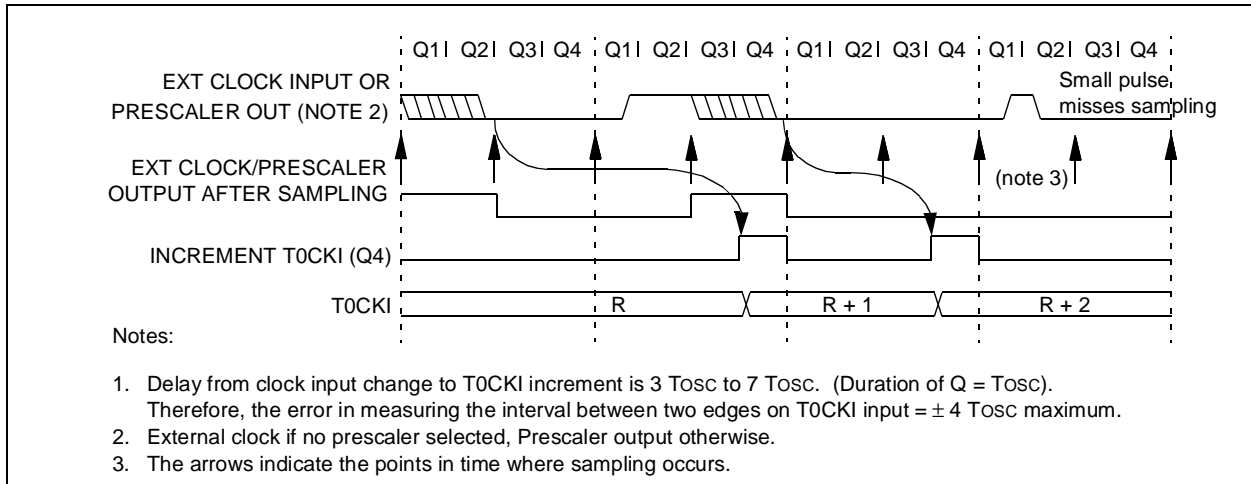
Q1 Q2 Q3 Q4 Q1 Q2 Q3 Q4 Q1 Q2 Q3 Q4 Q1 Q2 Q3 Q4

EXT CLOCK INPUT OR PRESCALER OUT (NOTE 2)

Small pulse misses sampling

EXT CLOCK/PRESCALER OUTPUT AFTER SAMPLING

(note 3)

INCREMENT T0CKI (Q4)

T0CKI

R

R + 1

R + 2

Notes:

1. Delay from clock input change to T0CKI increment is 3 TOSC to 7 TOSC. (Duration of Q = TOSC). Therefore, the error in measuring the interval between two edges on T0CKI input = $\pm$ 4 TOSC maximum.
2. External clock if no prescaler selected, Prescaler output otherwise.
3. The arrows indicate the points in time where sampling occurs.